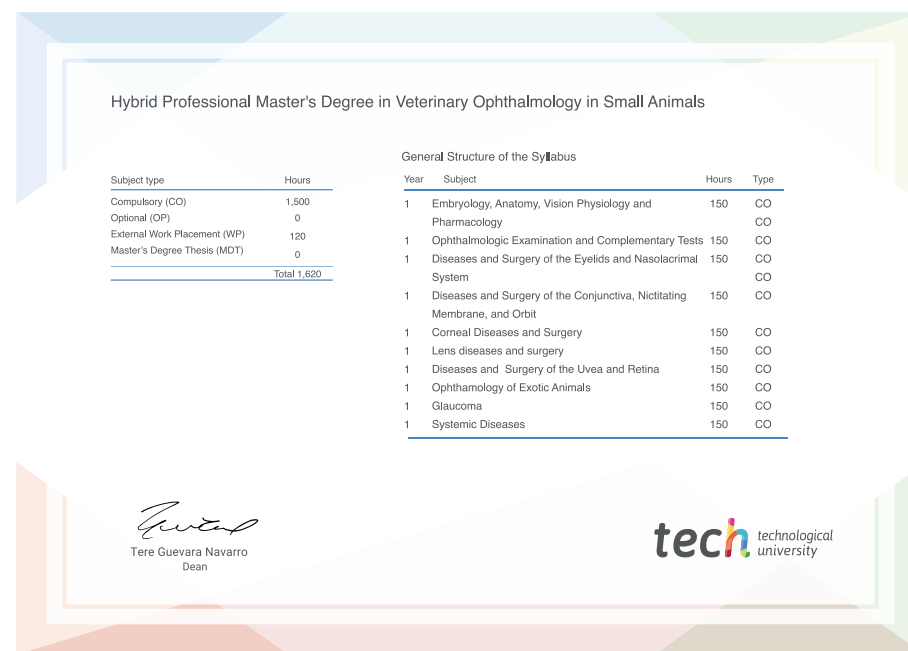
Hybrid Professional Master's Degree in Veterinary Ophthalmology in Small Animals

| Subject type | Hours |
|---|---|
| Compulsory (CO) | 1,500 |
| Optional (OP) | 0 |
| External Work Placement (WP) | 120 |
| Master's Degree Thesis (MDT) | 0 |
| | Total 1,620 |

General Structure of the Syllabus

| Year | Subject | Hours | Type |
|---|---|---|---|
| 1 | Embryology, Anatomy, Vision Physiology and Pharmacology | 150 | CO |
| | | | CO |
| 1 | Ophthalmologic Examination and Complementary Tests | 150 | CO |
| 1 | Diseases and Surgery of the Eyelids and Nasolacrimal System | 150 | CO |
| | | | CO |
| 1 | Diseases and Surgery of the Conjunctiva, Nictitating Membrane, and Orbit | 150 | CO |
| 1 | Corneal Diseases and Surgery | 150 | CO |
| 1 | Lens diseases and surgery | 150 | CO |
| 1 | Diseases and Surgery of the Uvea and Retina | 150 | CO |
| 1 | Ophthamology of Exotic Animals | 150 | CO |
| 1 | Glaucoma | 150 | CO |
| 1 | Systemic Diseases | 150 | CO |

Tere Guevara Navarro
Dean

tech technological university